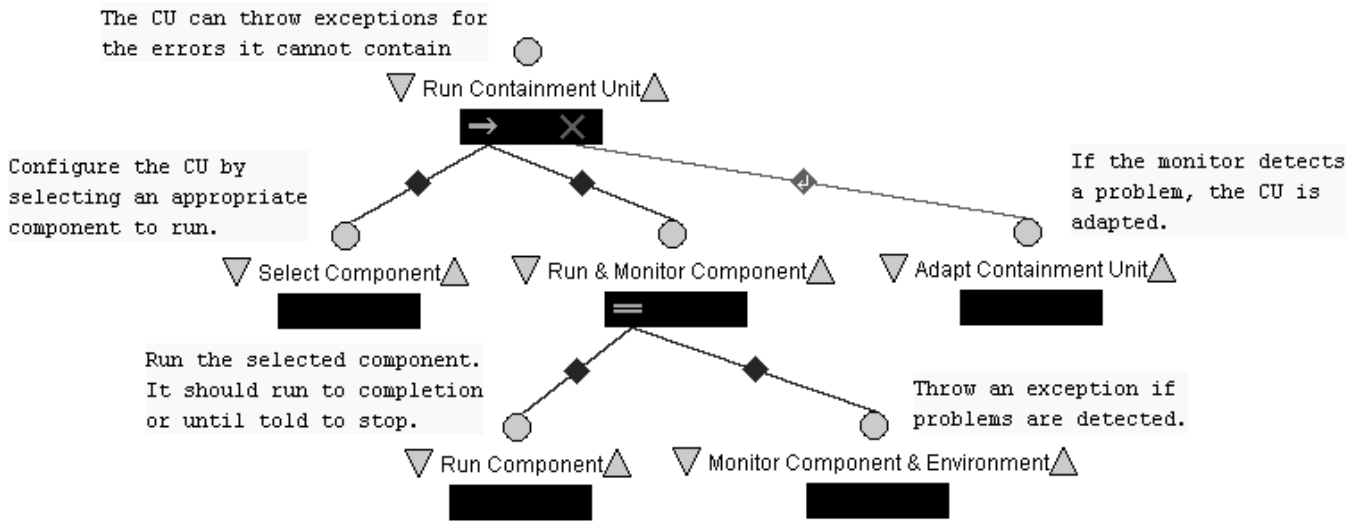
The CU can throw exceptions for the errors it cannot contain

Run Containment Unit

Configure the CU by selecting an appropriate component to run.

If the monitor detects a problem, the CU is adapted.

Select Component

Run & Monitor Component

Adapt Containment Unit

Run the selected component. It should run to completion or until told to stop.

Throw an exception if problems are detected.

Run Component

Monitor Component & Environment